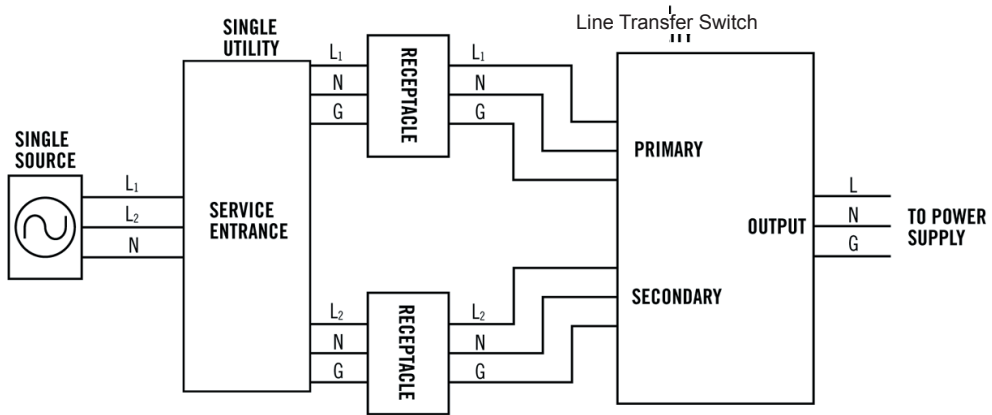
Line Transfer Switch

SINGLE UTILITY

SINGLE SOURCE

$L_1$
$L_2$
N

SERVICE ENTRANCE

$L_1$
N
G

RECEPTACLE

$L_1$
N
G

PRIMARY

$L_2$
N
G

RECEPTACLE

$L_2$
N
G

SECONDARY

OUTPUT

L
N
G

TO POWER SUPPLY